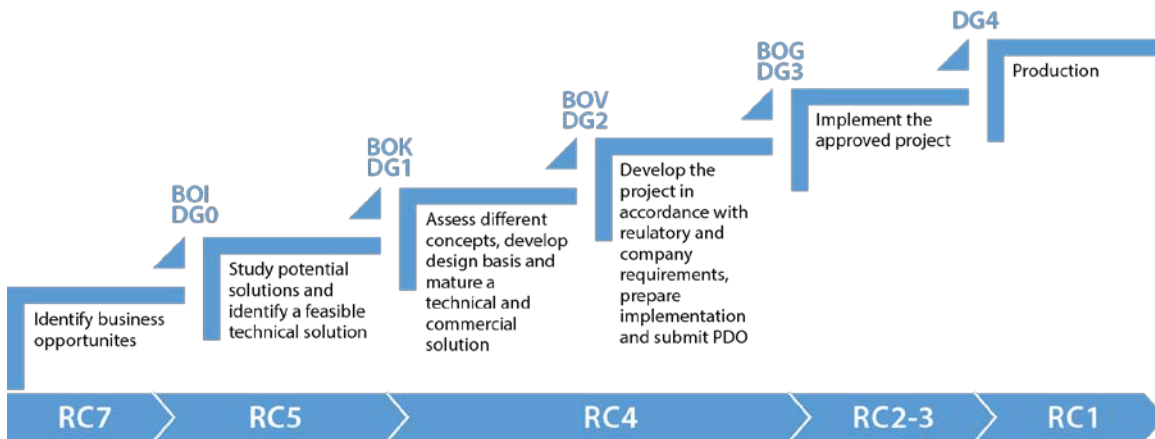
BOI
DG0

BOK
DG1

BOV
DG2

BOG
DG3

DG4

Identify business opportunites

Study potential solutions and identify a feasible technical solution

Assess different concepts, develop design basis and mature a technical and commercial solution

Develop the project in accordance with reulatory and company requirements, prepare implementation and submit PDO

Implement the approved project

Production

RC7

RC5

RC4

RC2-3

RC1